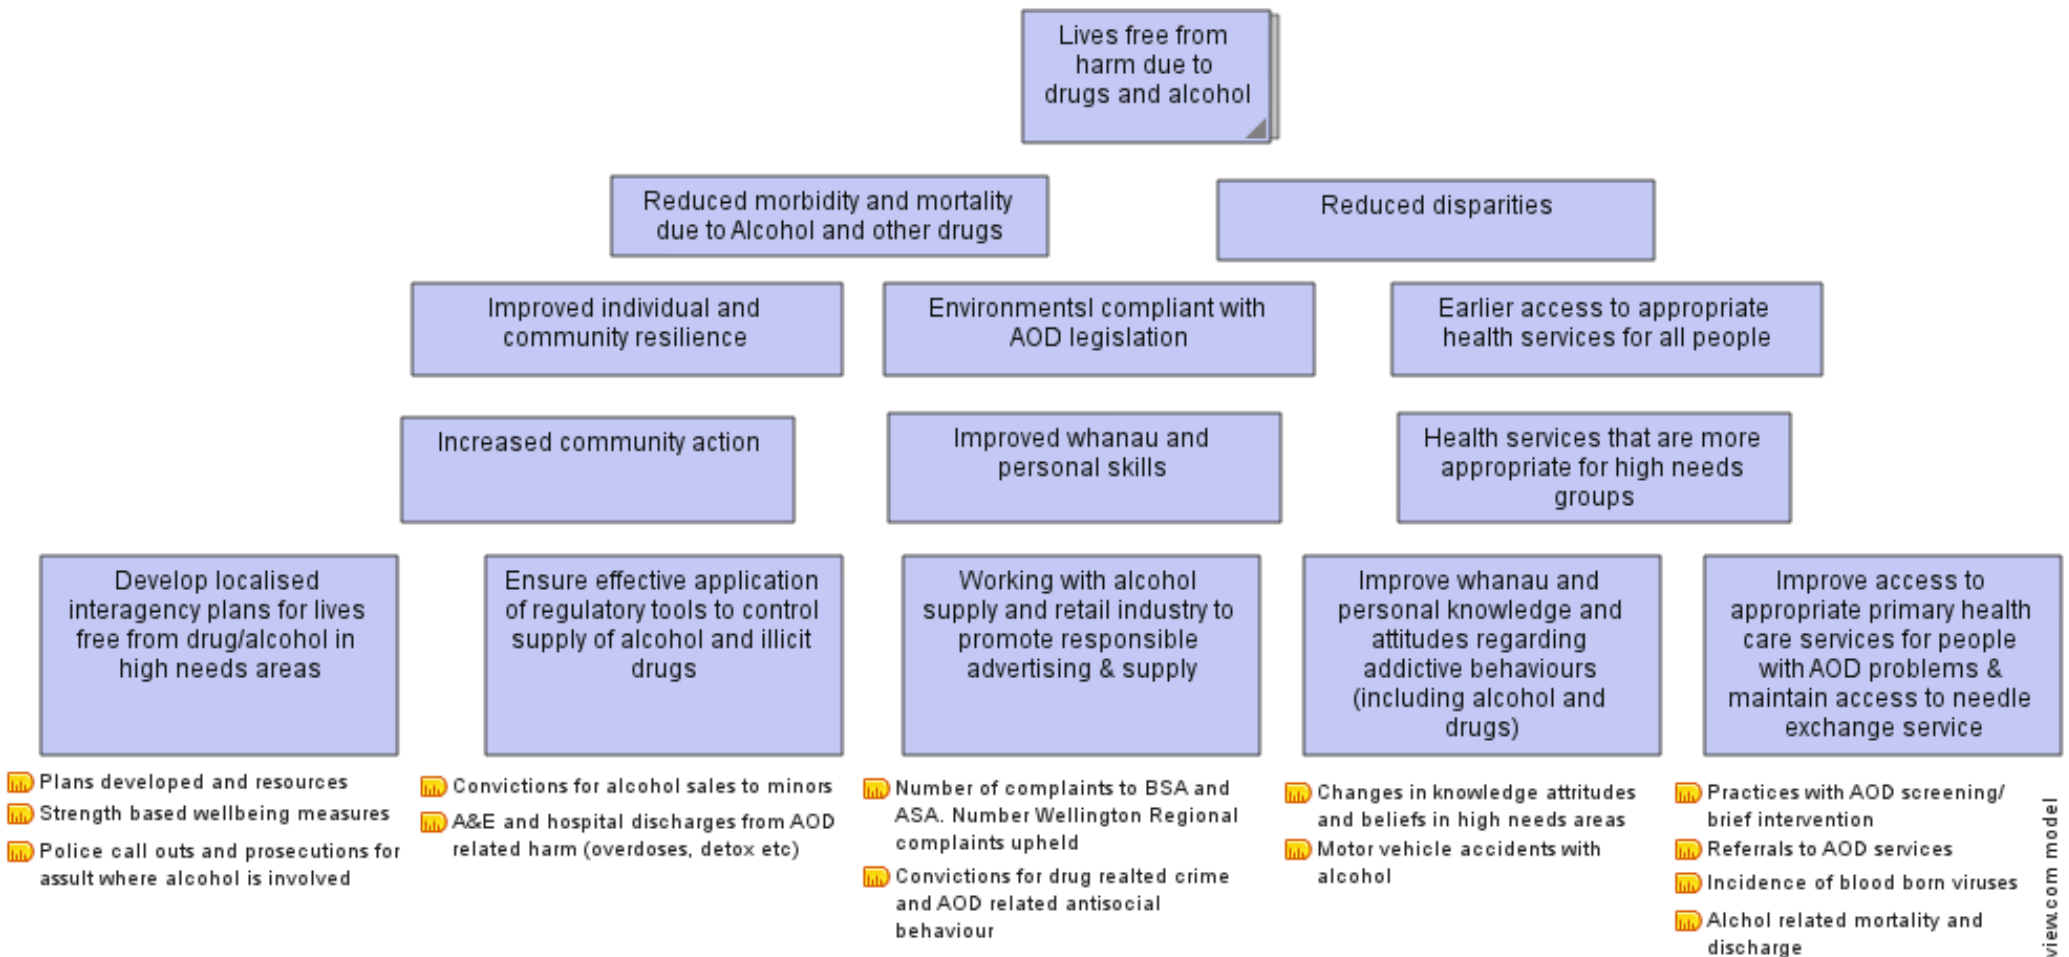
Lives free from harm due to drugs and alcohol

Reduced morbidity and mortality due to Alcohol and other drugs

Reduced disparities

Improved individual and community resilience

Environmentsl compliant with AOD legislation

Earlier access to appropriate health services for all people

Increased community action

Improved whanau and personal skills

Health services that are more appropriate for high needs groups

Develop localised interagency plans for lives free from drug/alcohol in high needs areas

Ensure effective application of regulatory tools to control supply of alcohol and illicit drugs

Working with alcohol supply and retail industry to promote responsible advertising & supply

Improve whanau and personal knowledge and attitudes regarding addictive behaviours (including alcohol and drugs)

Improve access to appropriate primary health care services for people with AOD problems & maintain access to needle exchange service

Plans developed and resources
Strength based wellbeing measures
Police call outs and prosecutions for assult where alcohol is involved

Convictions for alcohol sales to minors
A&E and hospital discharges from AOD related harm (overdoses, detox etc)

Number of complaints to BSA and ASA. Number Wellington Regional complaints upheld
Convictions for drug realted crime and AOD related antisocial behaviour

Changes in knowledge attitudes and beliefs in high needs areas
Motor vehicle accidents with alcohol

Practices with AOD screening/ brief intervention
Referrals to AOD services
Incidence of blood born viruses
Alchol related mortality and discharge

view.com model